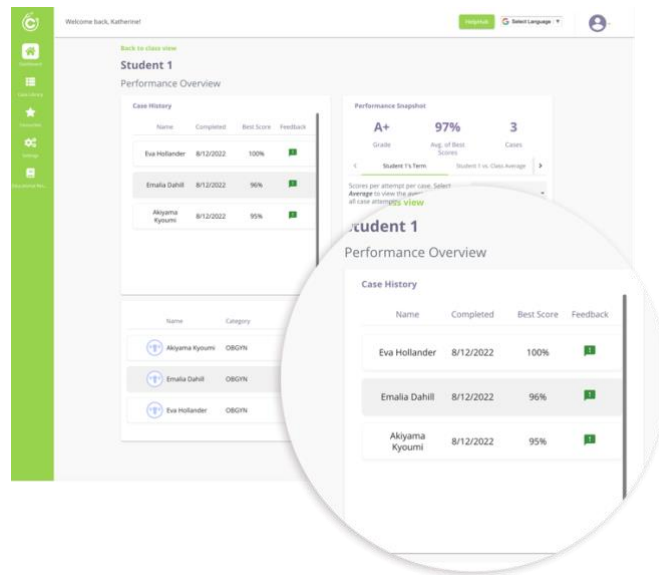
Welcome back, Katherine!

Helphub

Select Language

Dashboard

Case Library

Favourites

Settings

Educational Res...

Back to class view

Student 1

Performance Overview

Case History

| Name | Completed | Best Score | Feedback |
|---|---|---|---|
| Eva Hollander | 8/12/2022 | 100% | |
| Emalia Dahill | 8/12/2022 | 96% | |
| Akiyama Kyoumi | 8/12/2022 | 95% | |

Performance Snapshot

A+ Grade

97% Avg. of Best Scores

3 Cases

Student 1's Term

Student 1 vs. Class Average

Scores per attempt per case. Select Average to view the ave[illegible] all case attemp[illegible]

| Name | Category |
|---|---|
| Akiyama Kyoumi | OBGYN |
| Emalia Dahill | OBGYN |
| Eva Hollander | OBGYN |

...ass view

Student 1

Performance Overview

Case History

| Name | Completed | Best Score | Feedback |
|---|---|---|---|
| Eva Hollander | 8/12/2022 | 100% | |
| Emalia Dahill | 8/12/2022 | 96% | |
| Akiyama Kyoumi | 8/12/2022 | 95% | |